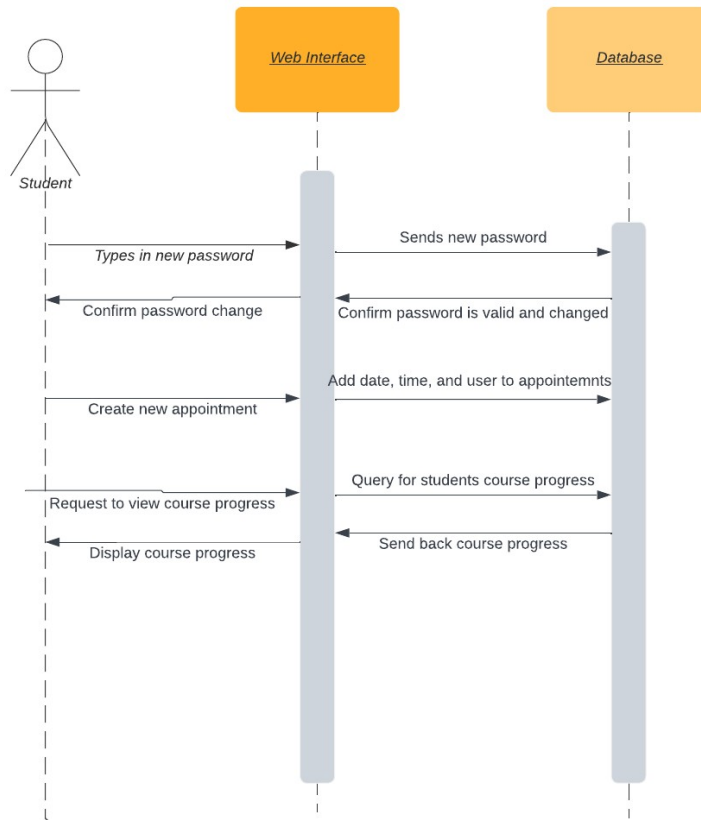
Web Interface

Database

Student

Types in new password

Sends new password

Confirm password change

Confirm password is valid and changed

Add date, time, and user to appointemnts

Create new appointment

Query for students course progress

Request to view course progress

Send back course progress

Display course progress